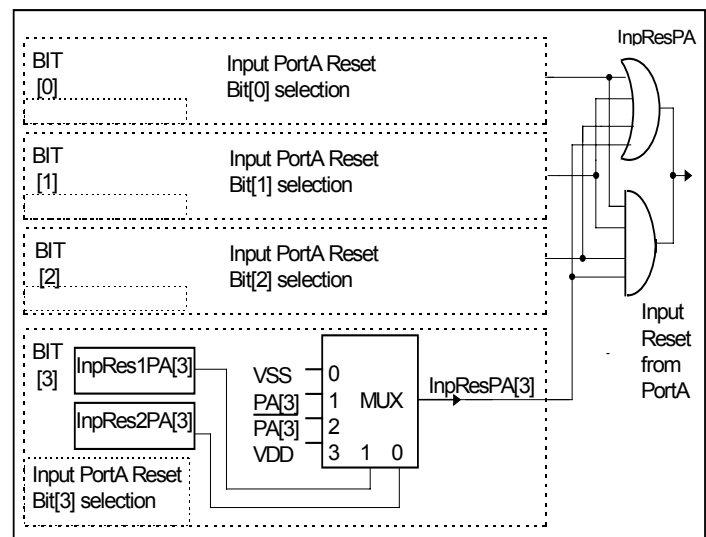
InpResPA

BIT
[0]

Input PortA Reset
Bit[0] selection

BIT
[1]

Input PortA Reset
Bit[1] selection

BIT
[2]

Input PortA Reset
Bit[2] selection

BIT
[3]

InpRes1PA[3]

InpRes2PA[3]

VSS
$\overline{PA[3]}$
PA[3]
VDD

0
1
2
3

MUX

1 0

InpResPA[3]

Input PortA Reset
Bit[3] selection

Input
Reset
from
PortA